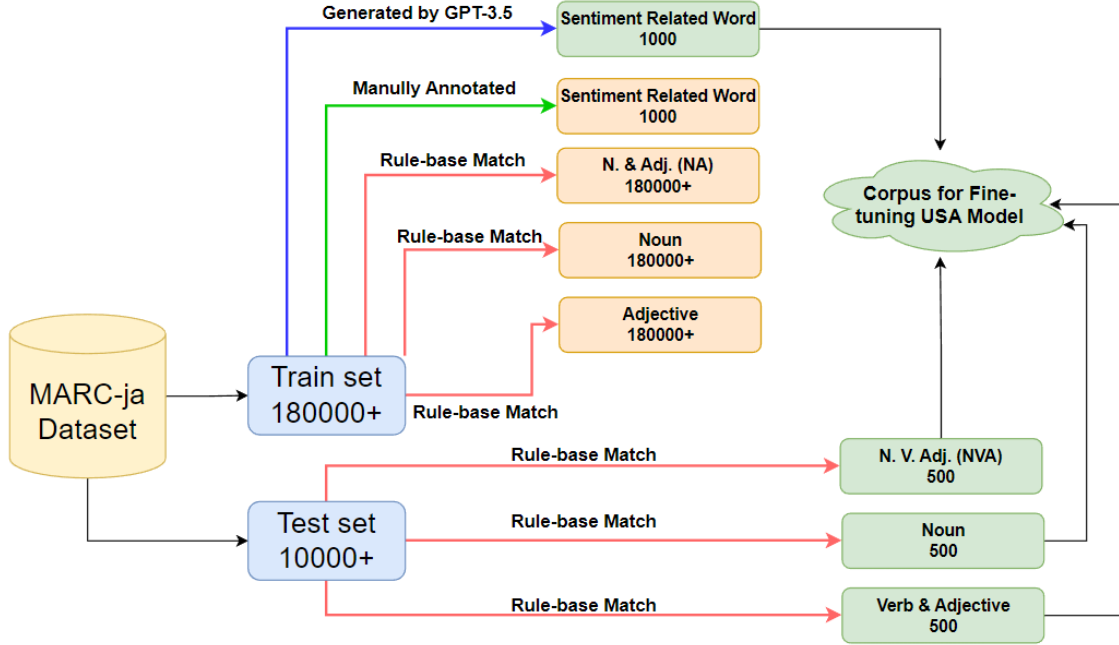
Generated by GPT-3.5

Sentiment Related Word
1000

Manully Annotated

Sentiment Related Word
1000

Rule-base Match

N. & Adj. (NA)
180000+

Rule-base Match

Noun
180000+

Adjective
180000+

Corpus for Fine-tuning USA Model

MARC-ja Dataset

Train set
180000+

Rule-base Match

Rule-base Match

N. V. Adj. (NVA)
500

Test set
10000+

Rule-base Match

Noun
500

Rule-base Match

Verb & Adjective
500